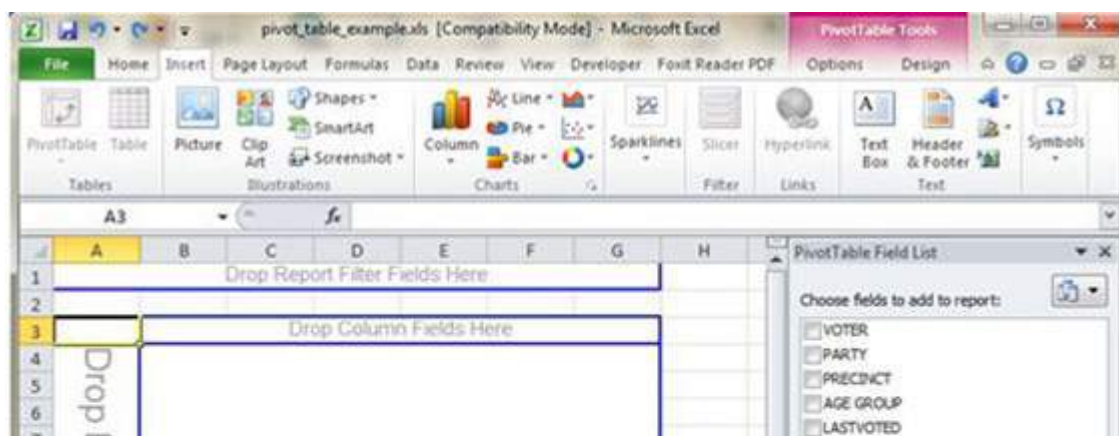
pivot_table_example.xls [Compatibility Mode] - Microsoft Excel
PivotTable Tools
File Home Insert Page Layout Formulas Data Review View Developer Foxit Reader PDF Options Design
PivotTable Table
Tables
Picture Clip Art
Shapes
SmartArt
Screenshot
Illustrations
Column
Line
Pie
Bar
Charts
Sparklines
Slicer
Filter
Hyperlink
Links
Text Box
Header & Footer
Text
Symbols
A3
$f_x$
A B C D E F G H
1 Drop Report Filter Fields Here
2
3 Drop Column Fields Here
4
5
6
Drop
PivotTable Field List
Choose fields to add to report:
VOTER
PARTY
PRECINCT
AGE GROUP
LASTVOTED